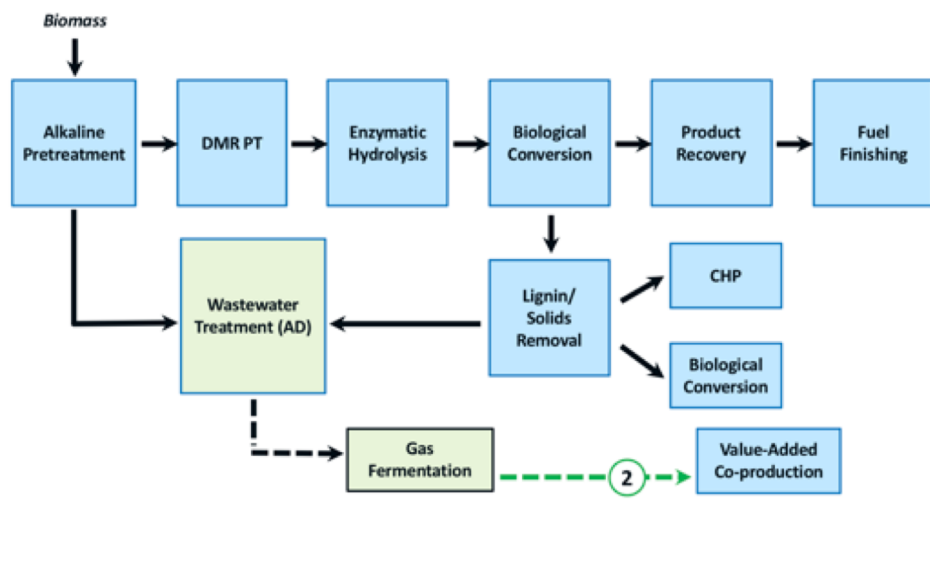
Biomass

Alkaline Pretreatment

DMR PT

Enzymatic Hydrolysis

Biological Conversion

Product Recovery

Fuel Finishing

Wastewater Treatment (AD)

Lignin/ Solids Removal

CHP

Biological Conversion

Gas Fermentation

2

Value-Added Co-production